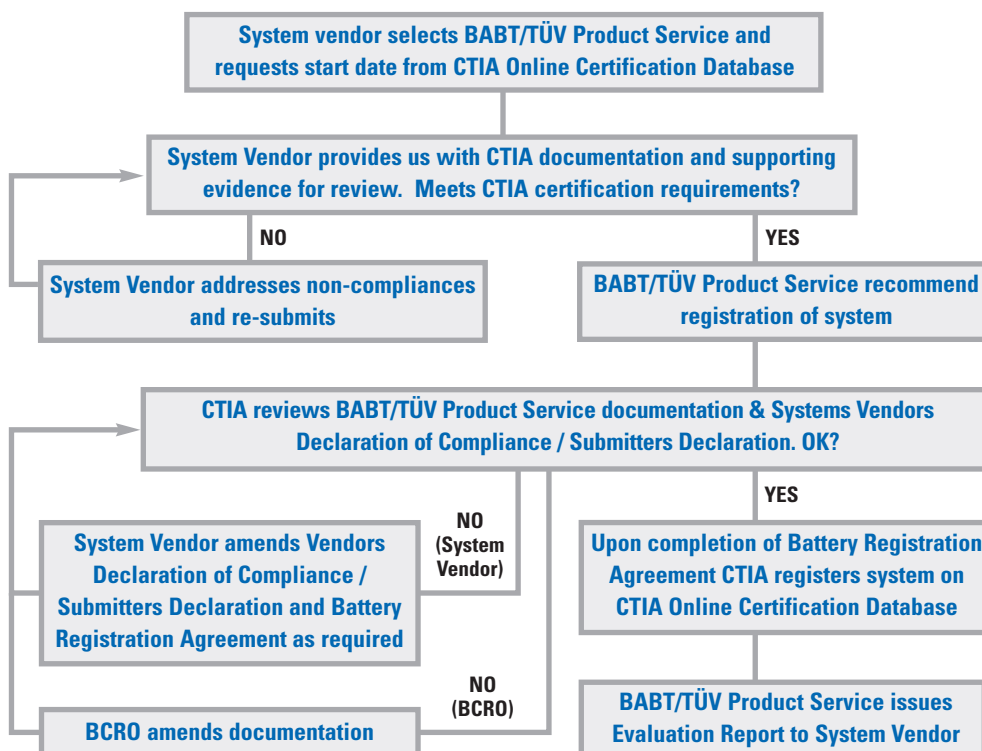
System vendor selects BABT/TÜV Product Service and requests start date from CTIA Online Certification Database

System Vendor provides us with CTIA documentation and supporting evidence for review. Meets CTIA certification requirements?

NO

YES

System Vendor addresses non-compliances and re-submits

BABT/TÜV Product Service recommend registration of system

CTIA reviews BABT/TÜV Product Service documentation & Systems Vendors Declaration of Compliance / Submitters Declaration. OK?

NO (System Vendor)

YES

System Vendor amends Vendors Declaration of Compliance / Submitters Declaration and Battery Registration Agreement as required

Upon completion of Battery Registration Agreement CTIA registers system on CTIA Online Certification Database

NO (BCRO)

BCRO amends documentation

BABT/TÜV Product Service issues Evaluation Report to System Vendor